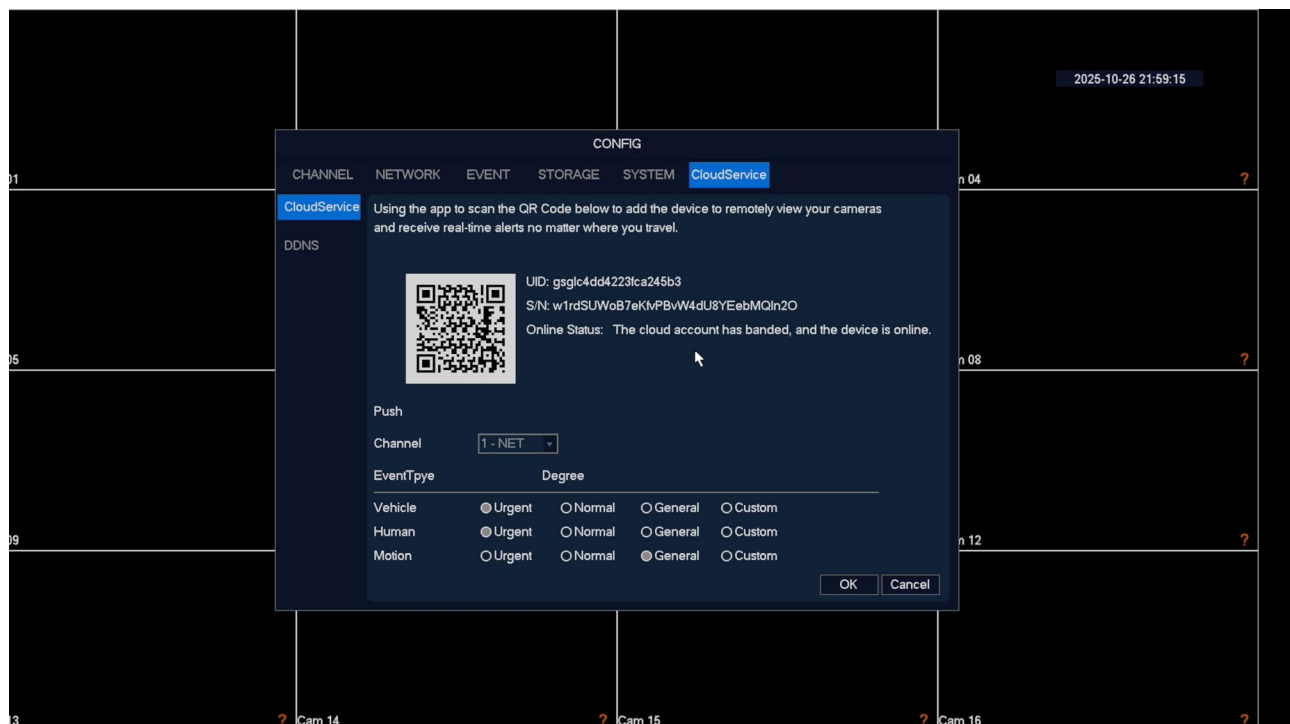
2025-10-26 21:59:15

CONFIG

CHANNEL NETWORK EVENT STORAGE SYSTEM CloudService

CloudService
DDNS

Using the app to scan the QR Code below to add the device to remotely view your cameras and receive real-time alerts no matter where you travel.

UID: gsglc4dd4223fca245b3
S/N: w1rdSUWoB7eKfvPBvW4dU8YEebMQln2O
Online Status: The cloud account has banded, and the device is online.

Push

Channel 1 - NET

EventTpye Degree

| | | | | |
|---|---|---|---|---|
| Vehicle | Urgent | Normal | General | Custom |
| Human | Urgent | Normal | General | Custom |
| Motion | Urgent | Normal | General | Custom |

OK Cancel

01
n 04
?
05
n 08
?
09
n 12
?
13
?
Cam 14
?
Cam 15
?
Cam 16
?